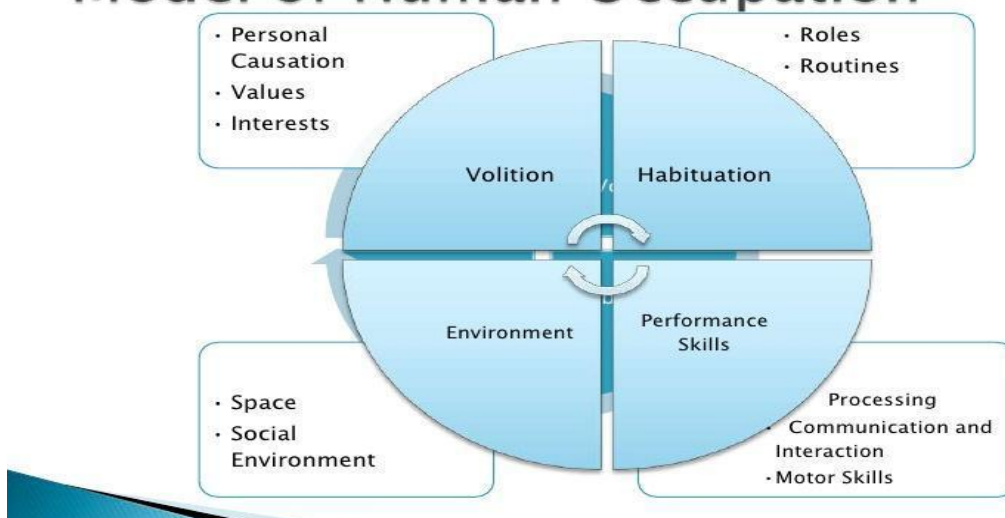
Model of Human Occupation

• Personal Causation
• Values
• Interests

• Roles
• Routines

Volition

Habituation

Environment

Performance Skills

• Space
• Social Environment

Processing
• Communication and Interaction
• Motor Skills